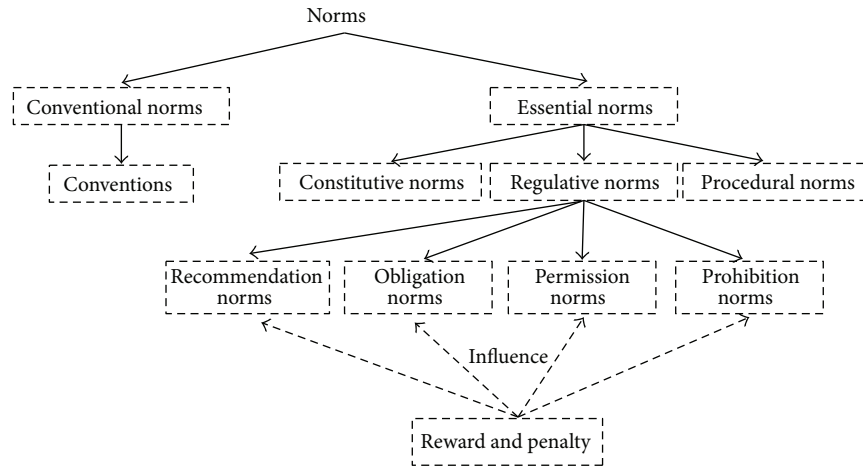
Norms

Conventional norms

Conventions

Essential norms

Constitutive norms

Regulative norms

Procedural norms

Recommendation norms

Obligation norms

Permission norms

Prohibition norms

Influence

Reward and penalty